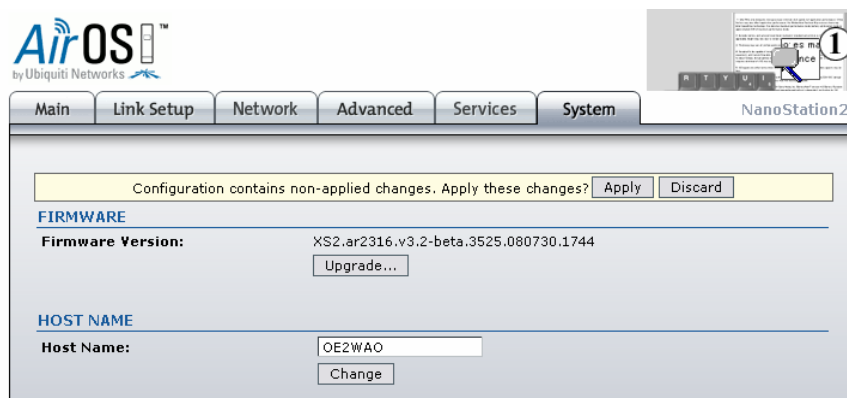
AirOS™
by Ubiquiti Networks

lo es ma
nce
1

Main | Link Setup | Network | Advanced | Services | System | NanoStation2

Configuration contains non-applied changes. Apply these changes? Apply Discard

FIRMWARE
Firmware Version: XS2.ar2316.v3.2-beta.3525.080730.1744
Upgrade...

HOST NAME
Host Name: OE2WAO
Change